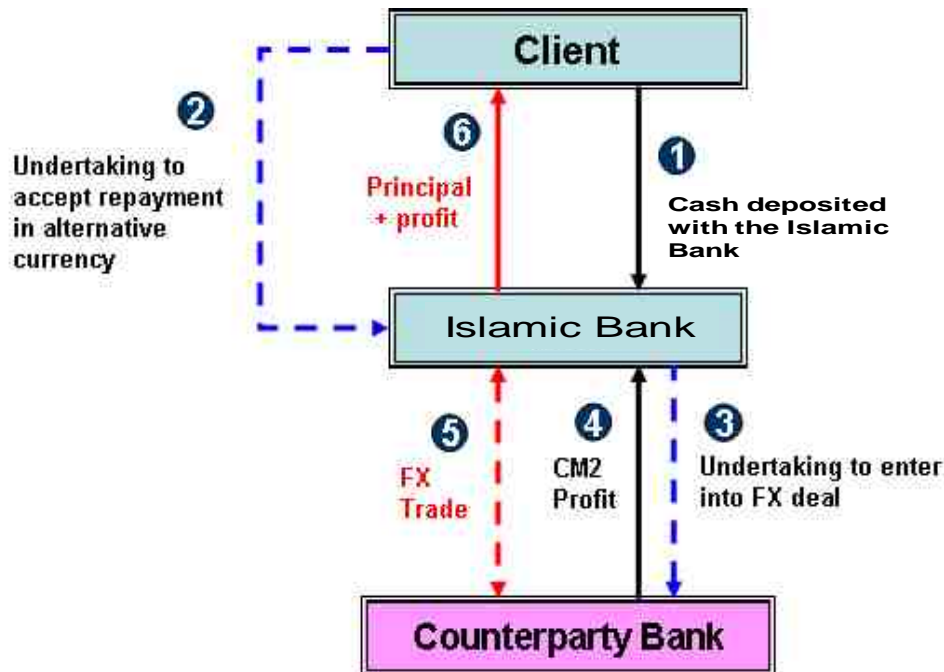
Client

2

Undertaking to accept repayment in alternative currency

6

Principal + profit

1

Cash deposited with the Islamic Bank

Islamic Bank

5

FX Trade

4

CM2 Profit

3

Undertaking to enter into FX deal

Counterparty Bank